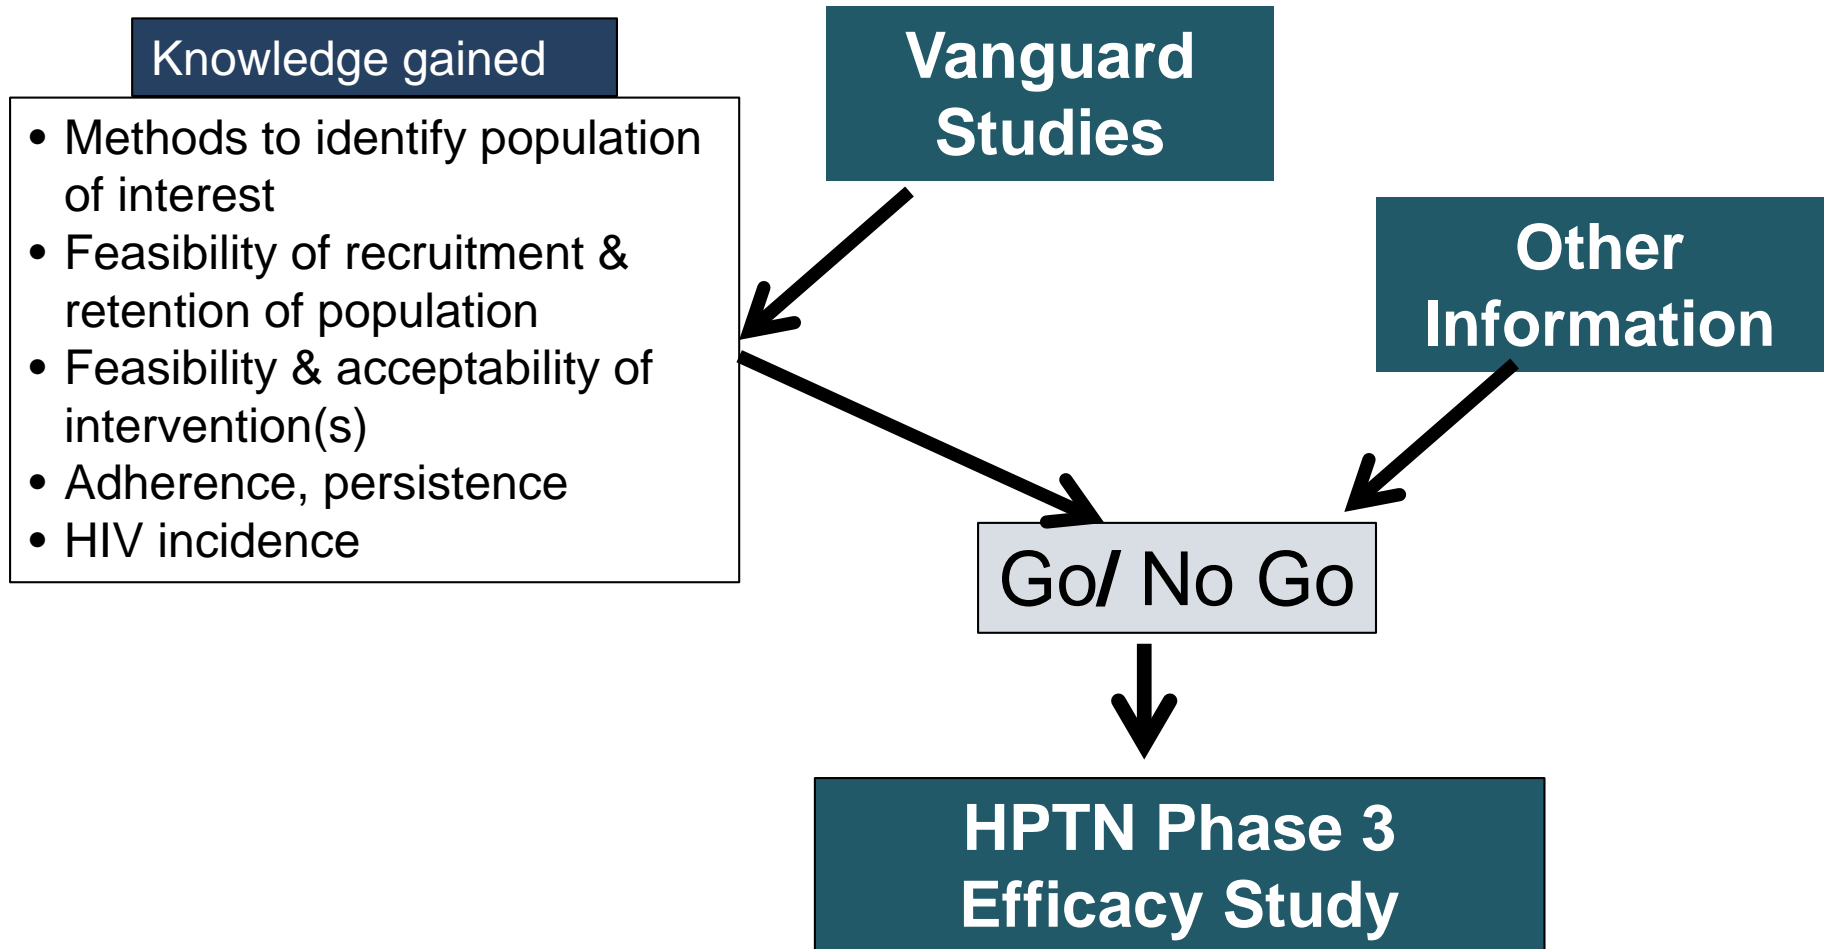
Vanguard Studies

Knowledge gained

- Methods to identify population of interest
- Feasibility of recruitment & retention of population
- Feasibility & acceptability of intervention(s)
- Adherence, persistence
- HIV incidence

Other Information

Go/ No Go

HPTN Phase 3 Efficacy Study